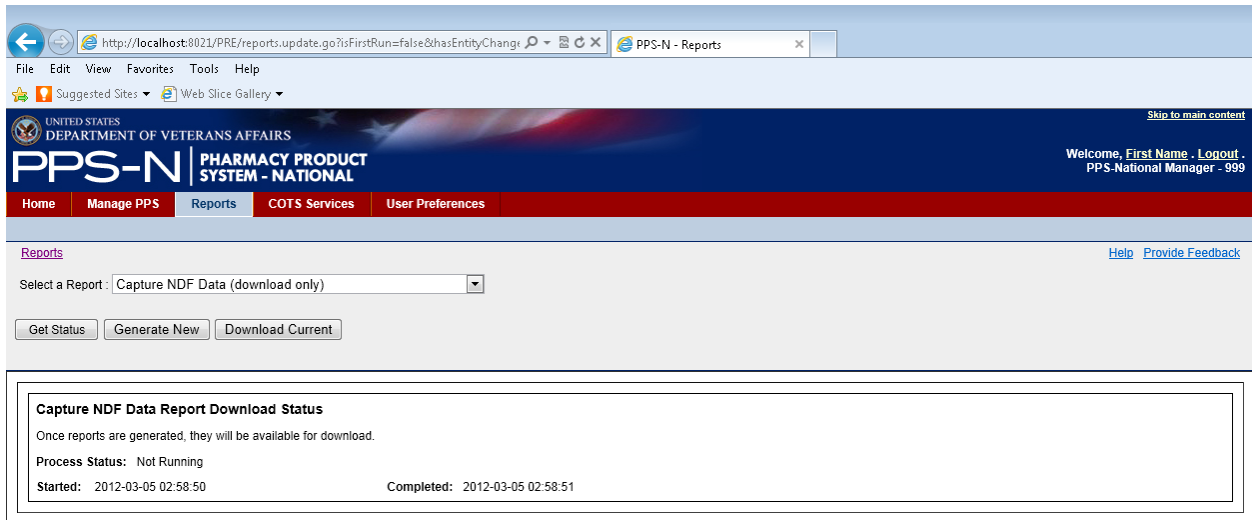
http://localhost:8021/PRE/reports.update.go?isFirstRun=false&hasEntityChange

PPS-N - Reports

File Edit View Favorites Tools Help

Suggested Sites ▾ Web Slice Gallery ▾

UNITED STATES
DEPARTMENT OF VETERANS AFFAIRS

PPS-N PHARMACY PRODUCT SYSTEM - NATIONAL

Skip to main content

Welcome, First Name . Logout .
PPS-National Manager - 999

Home | Manage PPS | Reports | COTS Services | User Preferences

Reports

Help Provide Feedback

Select a Report : Capture NDF Data (download only)

Get Status | Generate New | Download Current

Capture NDF Data Report Download Status

Once reports are generated, they will be available for download.

Process Status: Not Running

Started: 2012-03-05 02:58:50

Completed: 2012-03-05 02:58:51